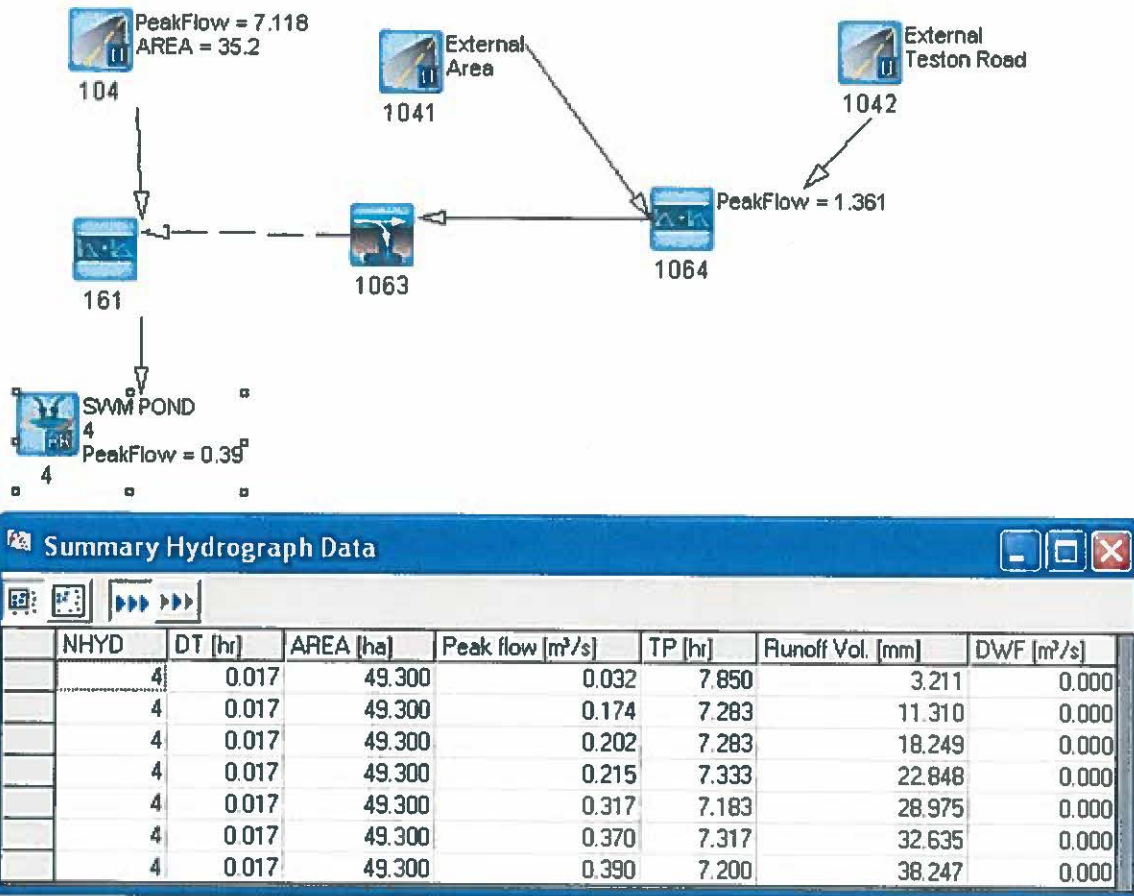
PeakFlow = 7.118
AREA = 35.2
104

External
Area
1041

External
Teston Road
1042

PeakFlow = 1.361
1064

1063

161

SWM POND
4
PeakFlow = 0.39
4

Summary Hydrograph Data

| | NHYD | DT [hr] | AREA [ha] | Peak flow [m³/s] | TP [hr] | Runoff Vol. [mm] | DWF [m³/s] |
|---|---|---|---|---|---|---|---|
| | 4 | 0.017 | 49.300 | 0.032 | 7.850 | 3.211 | 0.000 |
| | 4 | 0.017 | 49.300 | 0.174 | 7.283 | 11.310 | 0.000 |
| | 4 | 0.017 | 49.300 | 0.202 | 7.283 | 18.249 | 0.000 |
| | 4 | 0.017 | 49.300 | 0.215 | 7.333 | 22.848 | 0.000 |
| | 4 | 0.017 | 49.300 | 0.317 | 7.183 | 28.975 | 0.000 |
| | 4 | 0.017 | 49.300 | 0.370 | 7.317 | 32.635 | 0.000 |
| | 4 | 0.017 | 49.300 | 0.390 | 7.200 | 38.247 | 0.000 |